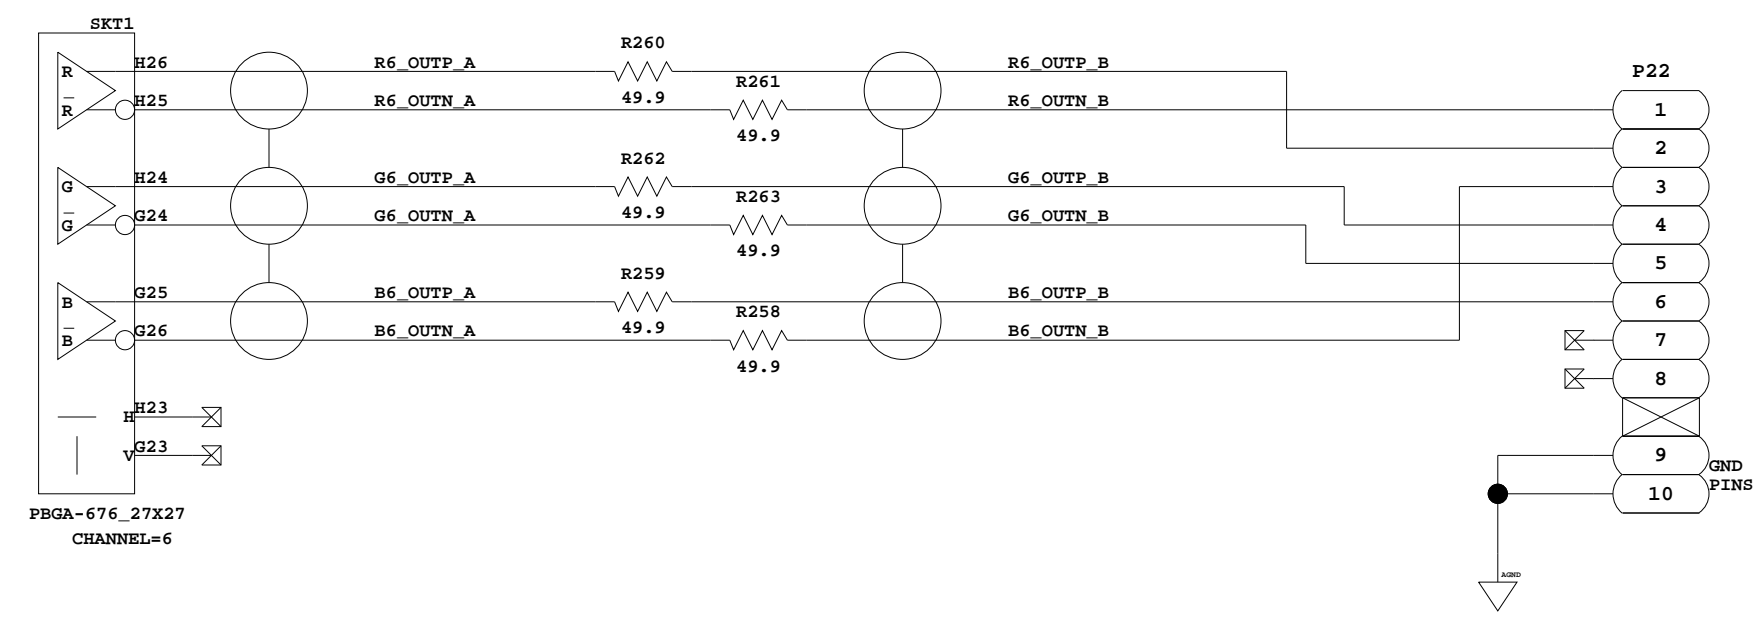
SKT1

R
$\overline{R}$
H26
H25
G
$\overline{G}$
H24
G24
B
$\overline{B}$
G25
G26
H
H23
V
G23

PBGA-676_27X27
CHANNEL=6

R6_OUTP_A
R6_OUTN_A
G6_OUTP_A
G6_OUTN_A
B6_OUTP_A
B6_OUTN_A

R260
49.9
R261
49.9
R262
49.9
R263
49.9
R259
49.9
R258
49.9

R6_OUTP_B
R6_OUTN_B
G6_OUTP_B
G6_OUTN_B
B6_OUTP_B
B6_OUTN_B

P22
1
2
3
4
5
6
7
8
9
10
GND
PINS
AGND